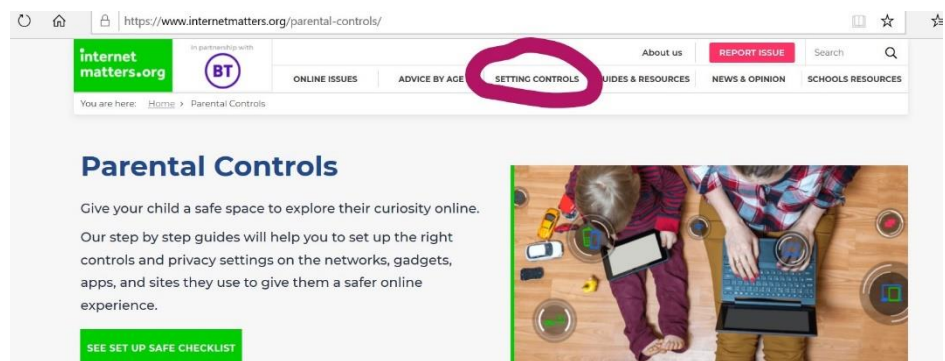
https://www.internetmatters.org/parental-controls/

internet matters.org

In partnership with

BT

About us

REPORT ISSUE

Search

ONLINE ISSUES

ADVICE BY AGE

SETTING CONTROLS

UIDES & RESOURCES

NEWS & OPINION

SCHOOLS RESOURCES

You are here: Home › Parental Controls

Parental Controls

Give your child a safe space to explore their curiosity online.

Our step by step guides will help you to set up the right controls and privacy settings on the networks, gadgets, apps, and sites they use to give them a safer online experience.

SEE SET UP SAFE CHECKLIST